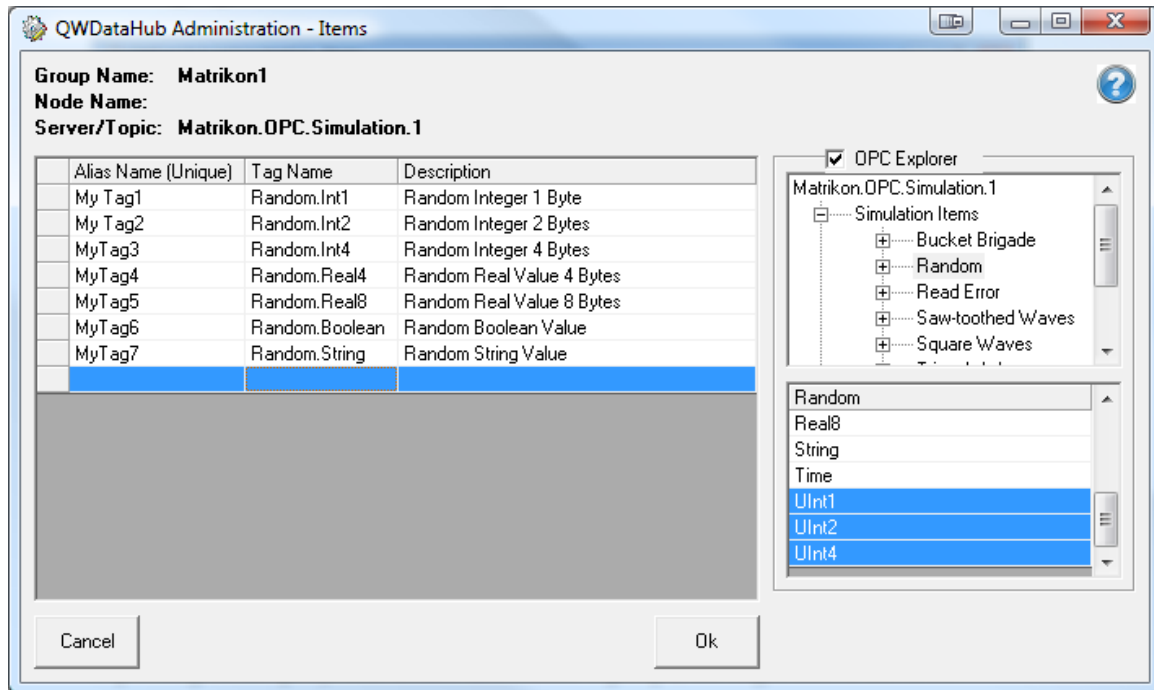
QWDataHub Administration - Items

Group Name: Matrikon1
Node Name:
Server/Topic: Matrikon.OPC.Simulation.1

| Alias Name (Unique) | Tag Name | Description |
|---|---|---|
| My Tag1 | Random.Int1 | Random Integer 1 Byte |
| My Tag2 | Random.Int2 | Random Integer 2 Bytes |
| MyTag3 | Random.Int4 | Random Integer 4 Bytes |
| MyTag4 | Random.Real4 | Random Real Value 4 Bytes |
| MyTag5 | Random.Real8 | Random Real Value 8 Bytes |
| MyTag6 | Random.Boolean | Random Boolean Value |
| MyTag7 | Random.String | Random String Value |

OPC Explorer
Matrikon.OPC.Simulation.1
Simulation Items
Bucket Brigade
Random
Read Error
Saw-toothed Waves
Square Waves

Random
Real8
String
Time
UInt1
UInt2
UInt4

Cancel
Ok